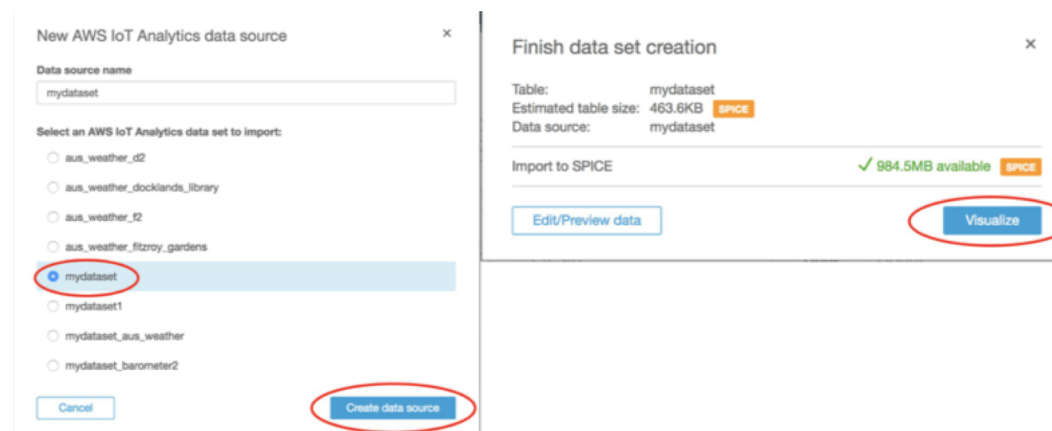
New AWS IoT Analytics data source

×

Data source name

mydataset

Select an AWS IoT Analytics data set to import:

aus_weather_d2

aus_weather_docklands_library

aus_weather_f2

aus_weather_fitzroy_gardens

mydataset

mydataset1

mydataset_aus_weather

mydataset_barometer2

Cancel

Create data source

Finish data set creation

×

Table: mydataset

Estimated table size: 463.6KB SPICE

Data source: mydataset

Import to SPICE

✓ 984.5MB available SPICE

Edit/Preview data

Visualize